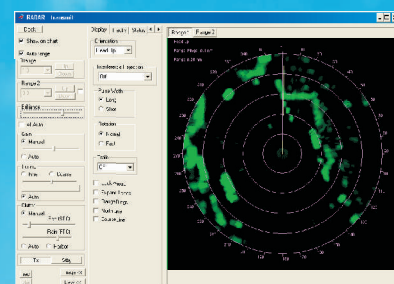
RADAR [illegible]

Dock

Show on chart

Auto range

Range

Range2

Enhance

Full Auto

Gain

Manual

Auto

Rain

Auto

CMPY

Manual

Rain FTD

Auto

Tx

Stby

Display

Status

Orientation

Head Up

Interference Rejection

Off

Pulse Width

Long

Short

Rotation

Normal

Fast

Trails

Range1

Range2

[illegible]

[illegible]